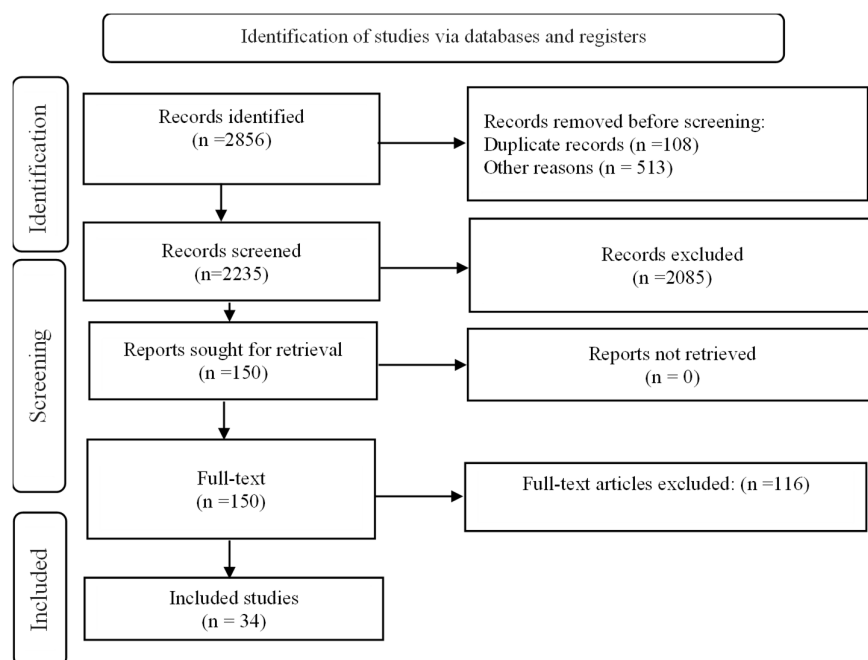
Identification of studies via databases and registers

Identification

Records identified
(n =2856)

Records removed before screening:
Duplicate records (n =108)
Other reasons (n = 513)

Screening

Records screened
(n=2235)

Records excluded
(n =2085)

Reports sought for retrieval
(n =150)

Reports not retrieved
(n = 0)

Full-text
(n =150)

Full-text articles excluded: (n =116)

Included

Included studies
(n = 34)